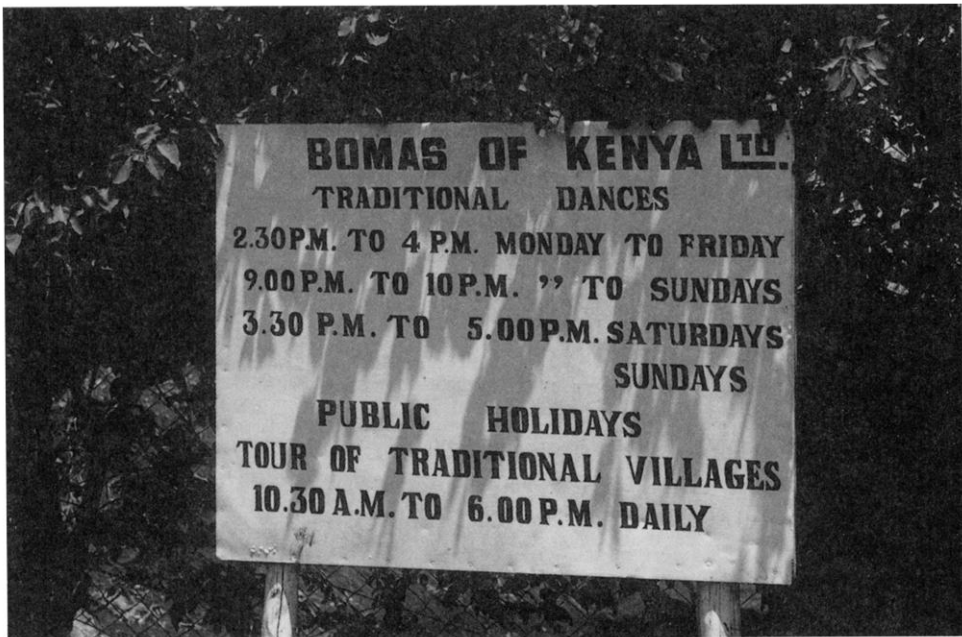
BOMAS OF KENYA LTD.
TRADITIONAL DANCES
2.30P.M. TO 4 P.M. MONDAY TO FRIDAY
9.00P.M. TO 10P.M. " TO SUNDAYS
3.30 P.M. TO 5.00P.M. SATURDAYS
SUNDAYS
PUBLIC HOLIDAYS
TOUR OF TRADITIONAL VILLAGES
10.30 A.M. TO 6.00P.M. DAILY